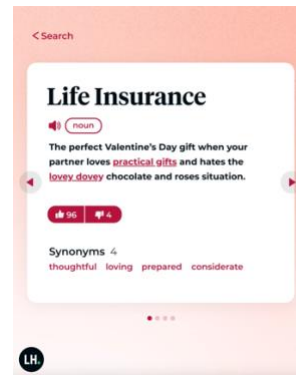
< Search

Life Insurance

noun

The perfect Valentine's Day gift when your partner loves practical gifts and hates the lovey dovey chocolate and roses situation.

96 4

Synonyms 4

thoughtful loving prepared considerate

LH